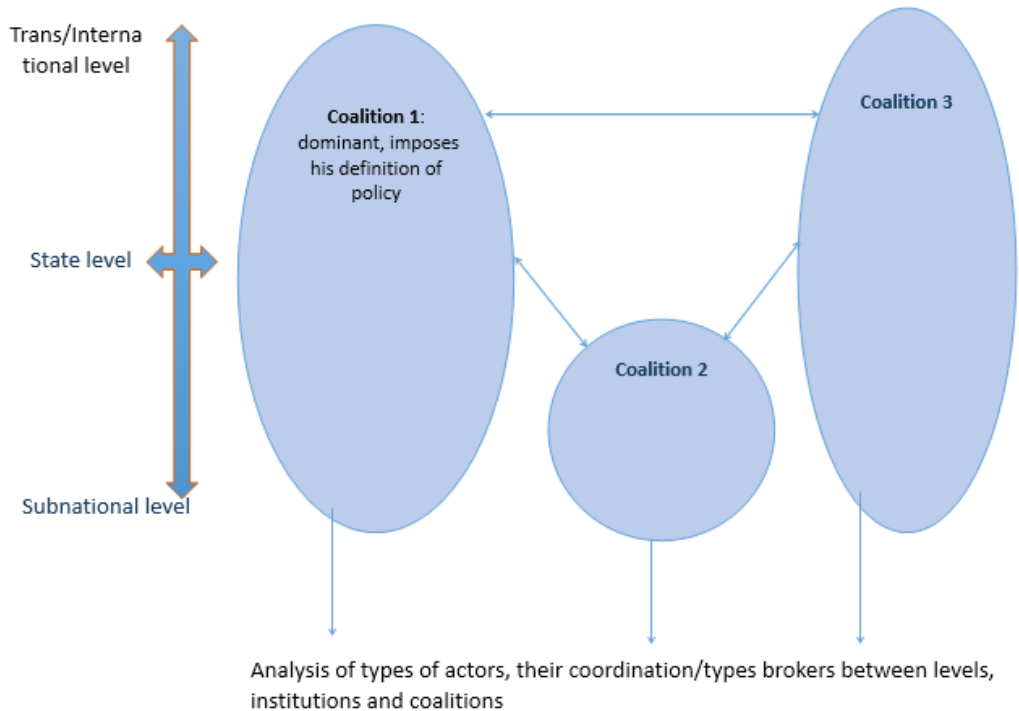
Trans/International level

State level

Subnational level

**Coalition 1**: dominant, imposes his definition of policy

Coalition 3

Coalition 2

Analysis of types of actors, their coordination/types brokers between levels, institutions and coalitions